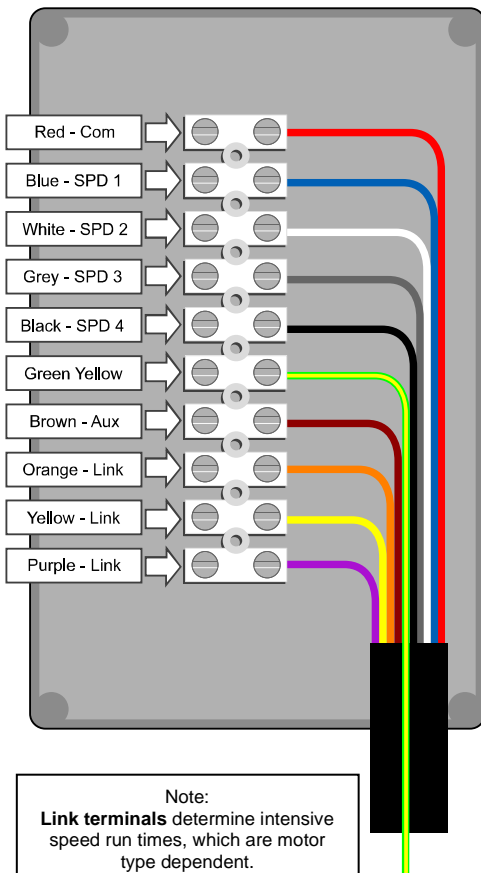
Red - Com
Blue - SPD 1
White - SPD 2
Grey - SPD 3
Black - SPD 4
Green Yellow
Brown - Aux
Orange - Link
Yellow - Link
Purple - Link

Note:
**Link terminals** determine intensive speed run times, which are motor type dependent.